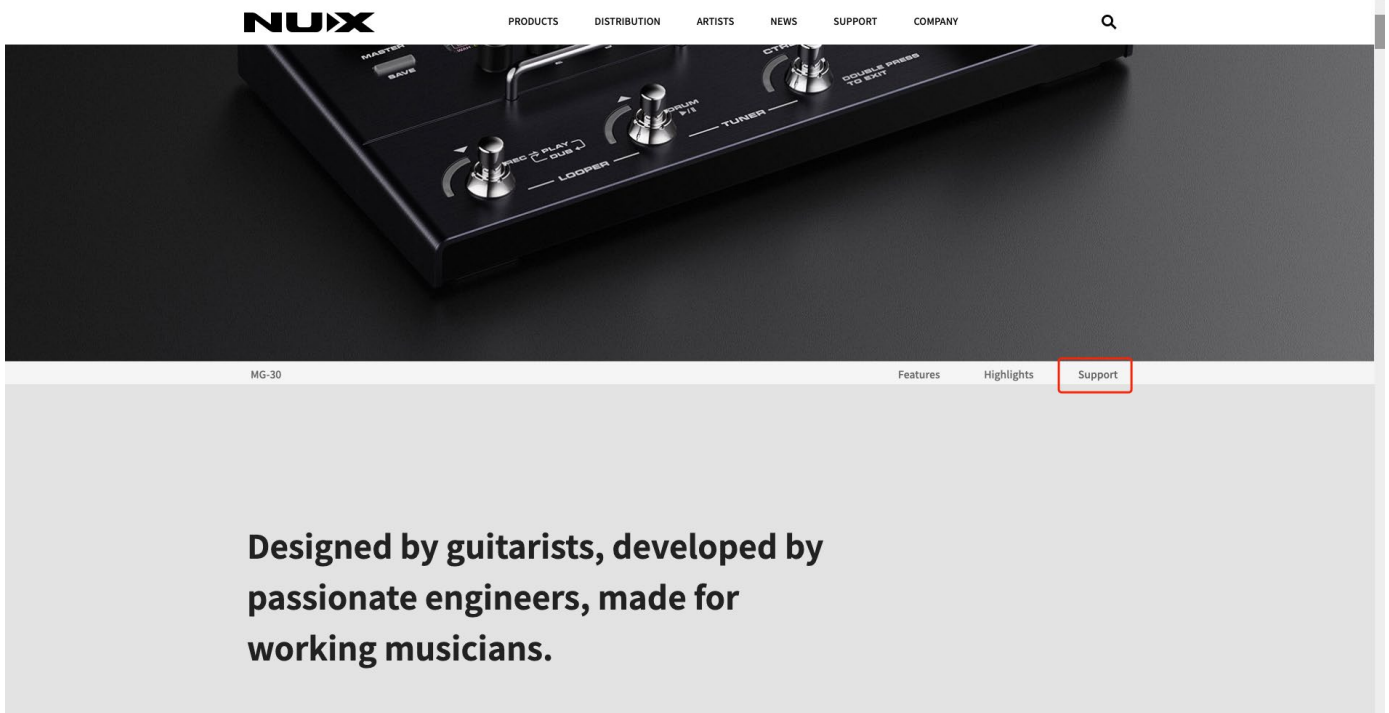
NUX

PRODUCTS DISTRIBUTION ARTISTS NEWS SUPPORT COMPANY

MASTER
SAVE
CTRL
DOUBLE PRESS TO EXIT
REC PLAY DUB
LOOPER
DRUM
TUNER

MG-30

Features Highlights Support

Designed by guitarists, developed by passionate engineers, made for working musicians.